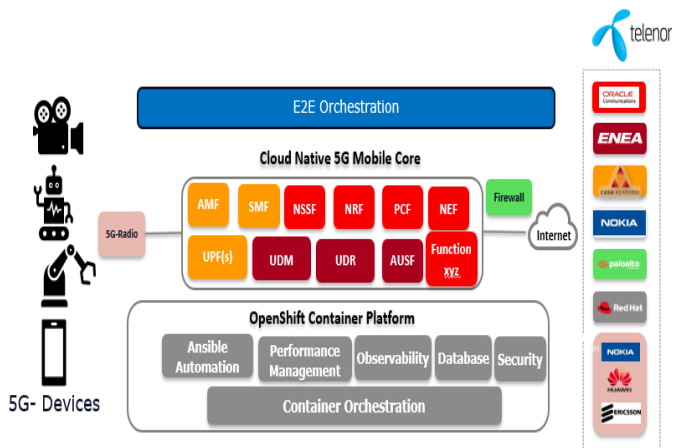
telenor

E2E Orchestration

Cloud Native 5G Mobile Core

AMF
SMF
NSSF
NRF
PCF
NEF
Firewall
5G-Radio
UPF(s)
UDM
UDR
AUSF
Function xyz
Internet

OpenShift Container Platform

Ansible Automation
Performance Management
Observability
Database
Security
Container Orchestration

5G- Devices

ORACLE Communications
ENEA
CASA SYSTEMS
NOKIA
paloalto
Red Hat
NOKIA
HUAWEI
ERICSSON